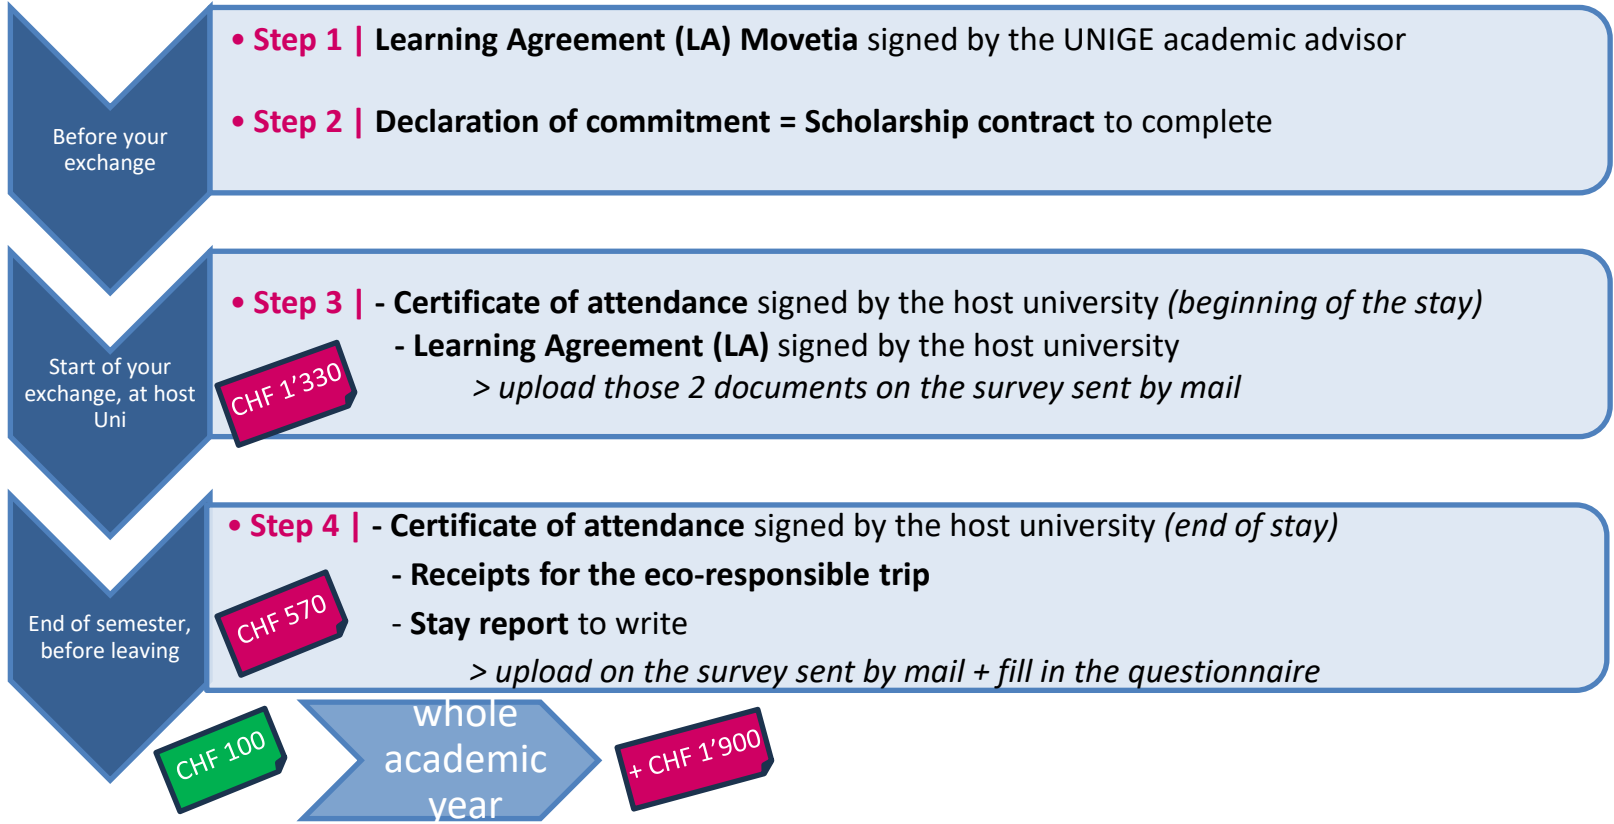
Before your exchange

• Step 1 | Learning Agreement (LA) Movetia signed by the UNIGE academic advisor

• Step 2 | Declaration of commitment = Scholarship contract to complete

Start of your exchange, at host Uni

CHF 1'330

• Step 3 | - Certificate of attendance signed by the host university (beginning of the stay)
- Learning Agreement (LA) signed by the host university
> upload those 2 documents on the survey sent by mail

End of semester, before leaving

CHF 570

• Step 4 | - Certificate of attendance signed by the host university (end of stay)
- Receipts for the eco-responsible trip
- Stay report to write
> upload on the survey sent by mail + fill in the questionnaire

CHF 100

whole academic year

+ CHF 1'900